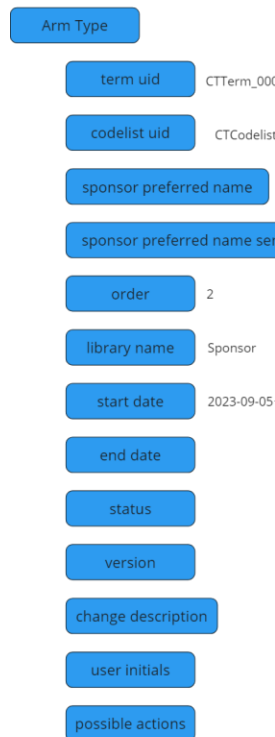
Arm Type

term uid CTTerm_000

codelist uid CTCodelist

sponsor preferred name

sponsor preferred name ser

order 2

library name Sponsor

start date 2023-09-05

end date

status

version

change description

user initials

possible actions